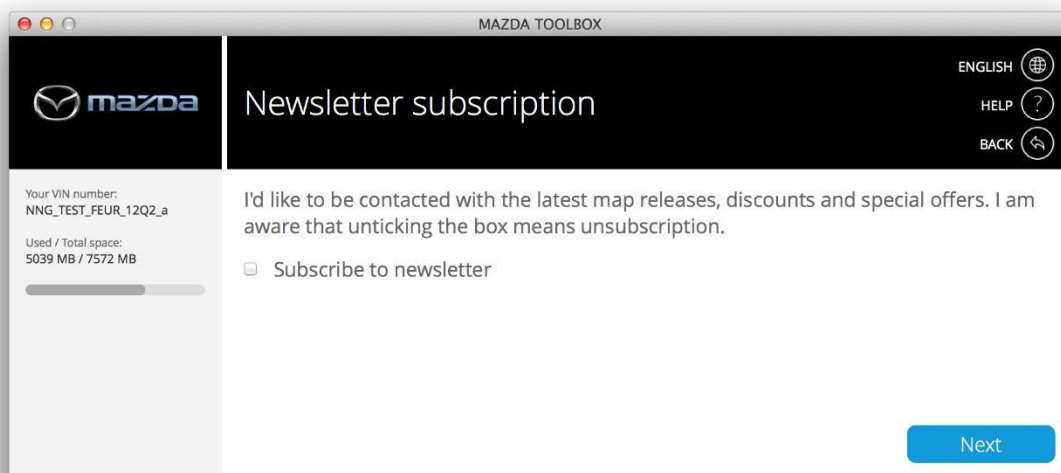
MAZDA TOOLBOX

mazda

Newsletter subscription

ENGLISH

HELP

BACK

Your VIN number:
NNG_TEST_FEUR_12Q2_a

Used / Total space:
5039 MB / 7572 MB

I'd like to be contacted with the latest map releases, discounts and special offers. I am aware that unticking the box means unsubscription.

Subscribe to newsletter

Next